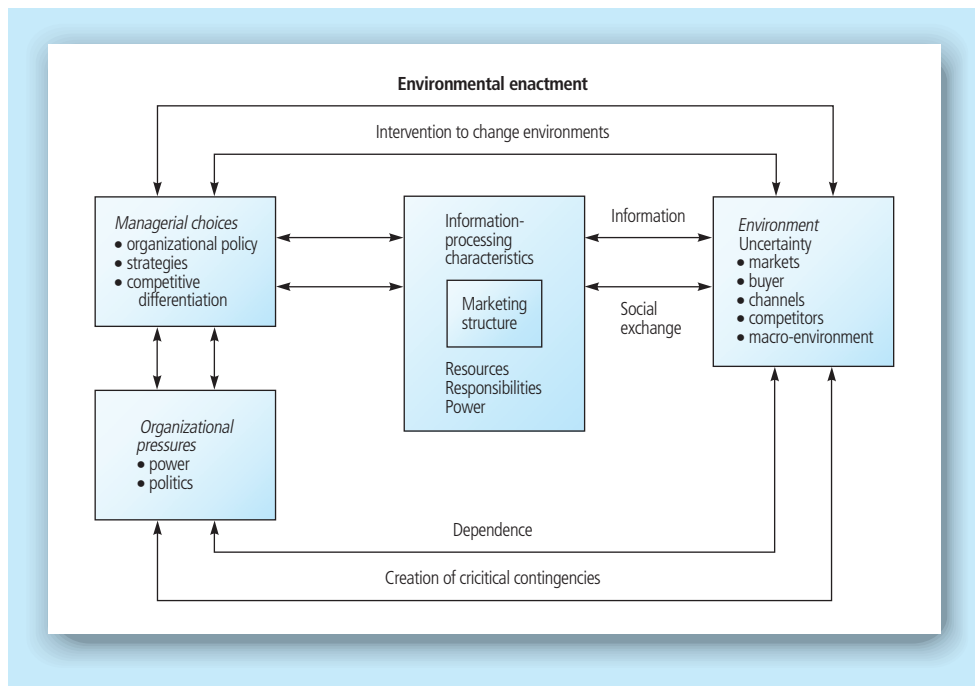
Environmental enactment

Intervention to change environments

Managerial choices
• organizational policy
• strategies
• competitive differentiation

Information-processing characteristics

Marketing structure

Resources
Responsibilities
Power

Information

Social exchange

Environment
Uncertainty
• markets
• buyer
• channels
• competitors
• macro-environment

Organizational pressures
• power
• politics

Dependence

Creation of cricitical contingencies